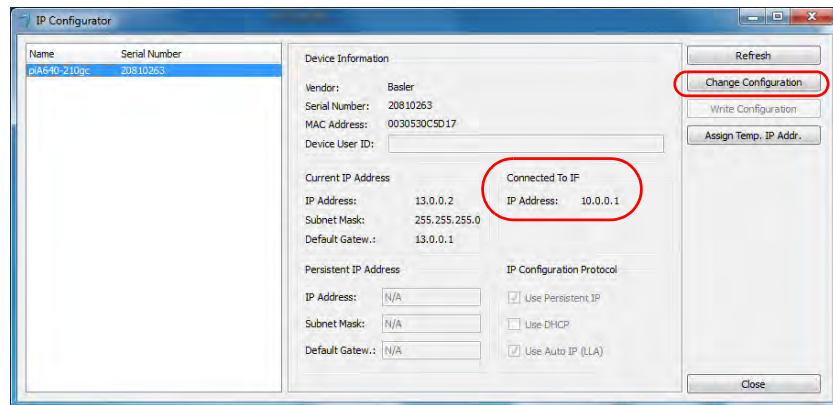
IP Configurator

| Name | Serial Number |
|---|---|
| piA640-210gc | 20810263 |

Device Information

Vendor: Basler
Serial Number: 20810263
MAC Address: 0030530C5D17
Device User ID:

Current IP Address
IP Address: 13.0.0.2
Subnet Mask: 255.255.255.0
Default Gatew.: 13.0.0.1

Connected To IF
IP Address: 10.0.0.1

Persistent IP Address
IP Address: N/A
Subnet Mask: N/A
Default Gatew.: N/A

IP Configuration Protocol
Use Persistent IP
Use DHCP
Use Auto IP (LLA)

Refresh
Change Configuration
Write Configuration
Assign Temp. IP Addr.
Close